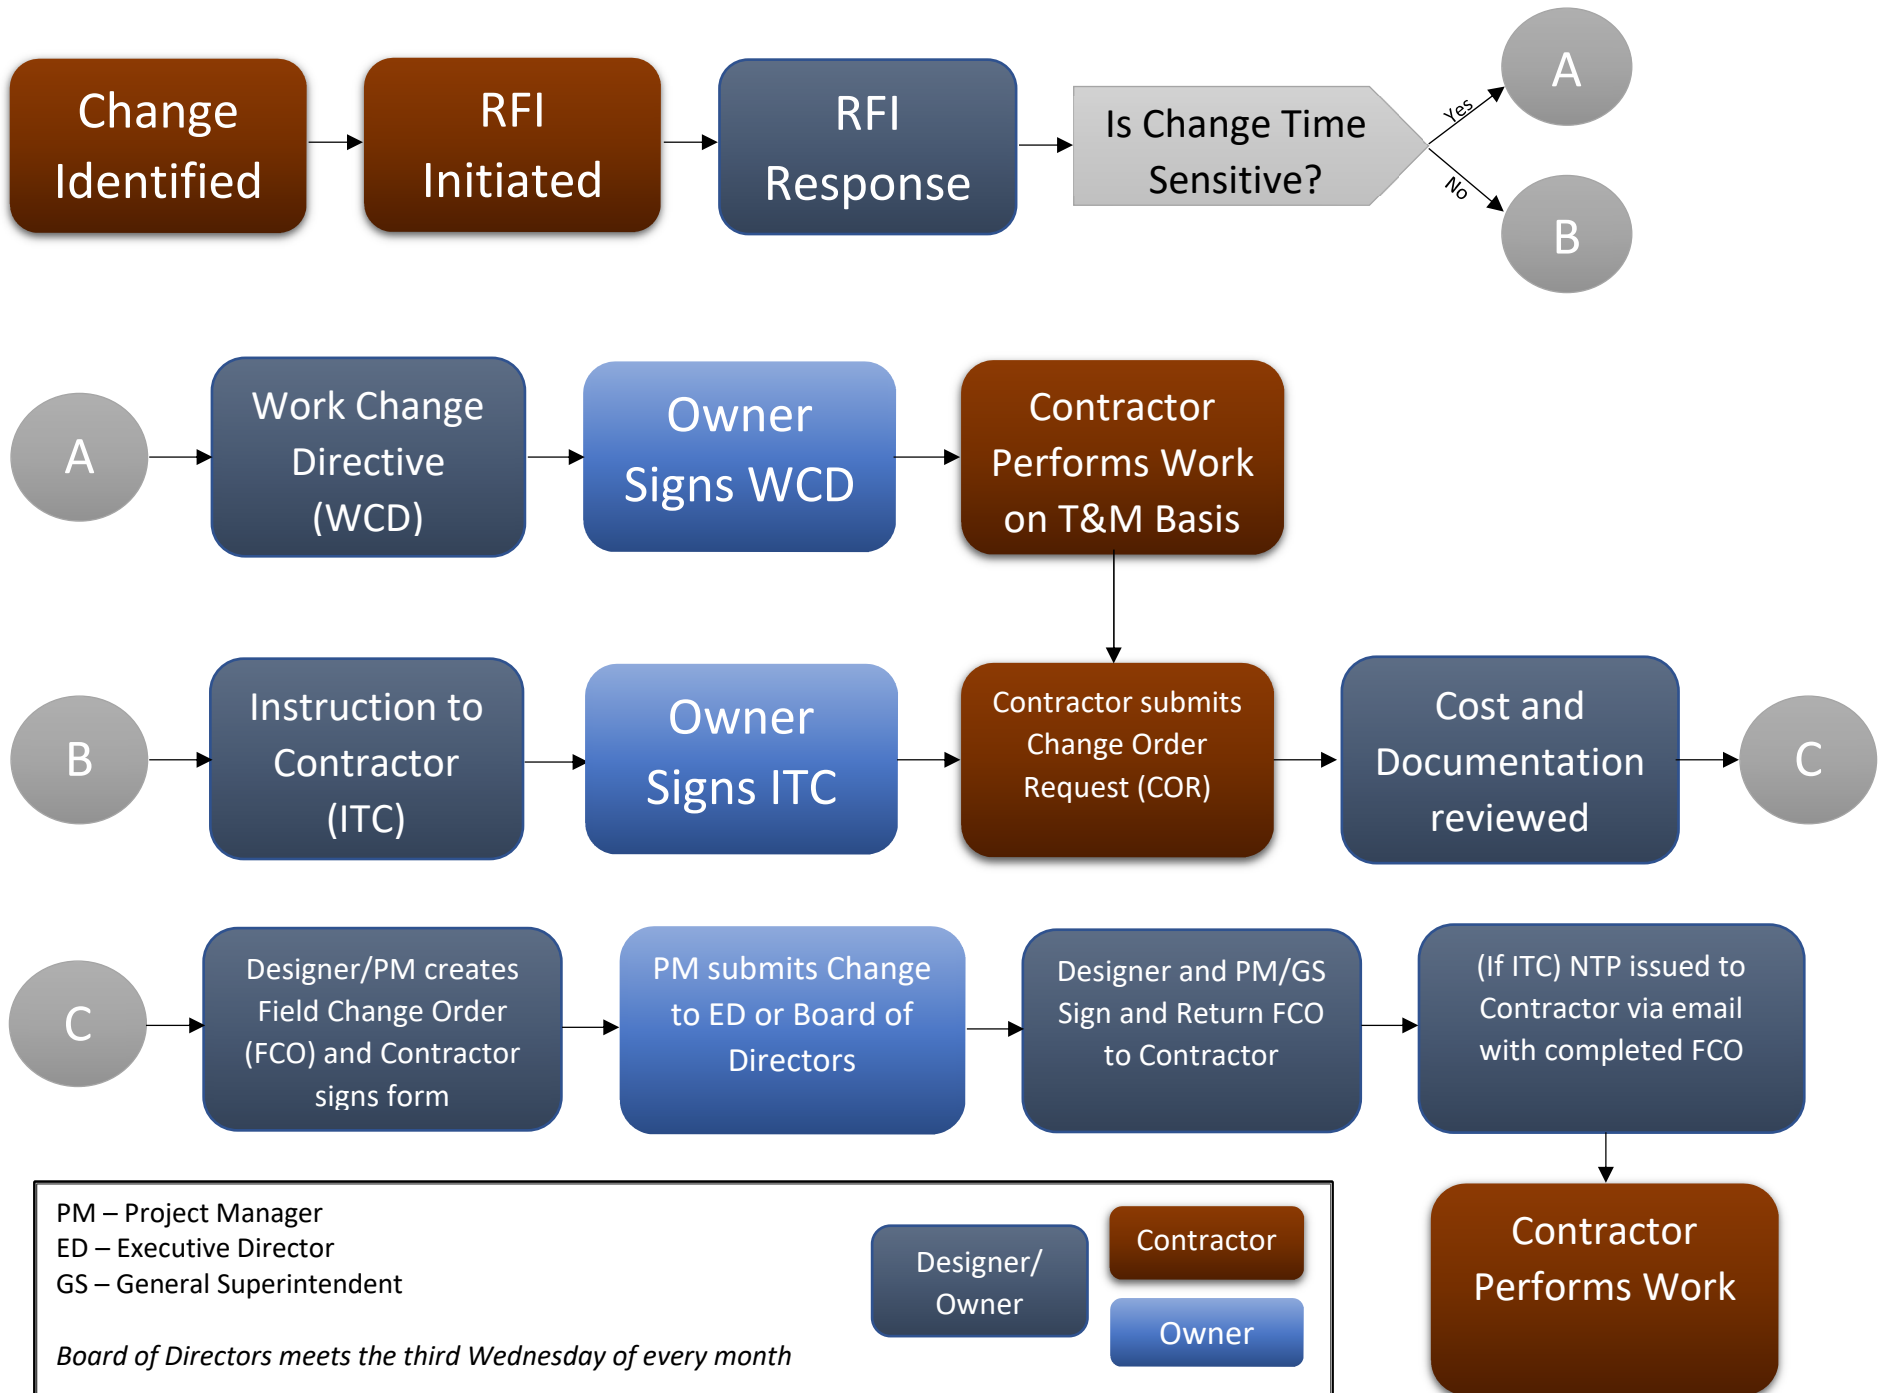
Change Identified

RFI Initiated

RFI Response

Is Change Time Sensitive?

Yes

No

A

B

A

Work Change Directive (WCD)

Owner Signs WCD

Contractor Performs Work on T&M Basis

B

Instruction to Contractor (ITC)

Owner Signs ITC

Contractor submits Change Order Request (COR)

Cost and Documentation reviewed

C

C

Designer/PM creates Field Change Order (FCO) and Contractor signs form

PM submits Change to ED or Board of Directors

Designer and PM/GS Sign and Return FCO to Contractor

(If ITC) NTP issued to Contractor via email with completed FCO

Contractor Performs Work

PM – Project Manager
ED – Executive Director
GS – General Superintendent

*Board of Directors meets the third Wednesday of every month*

Designer/ Owner

Contractor

Owner